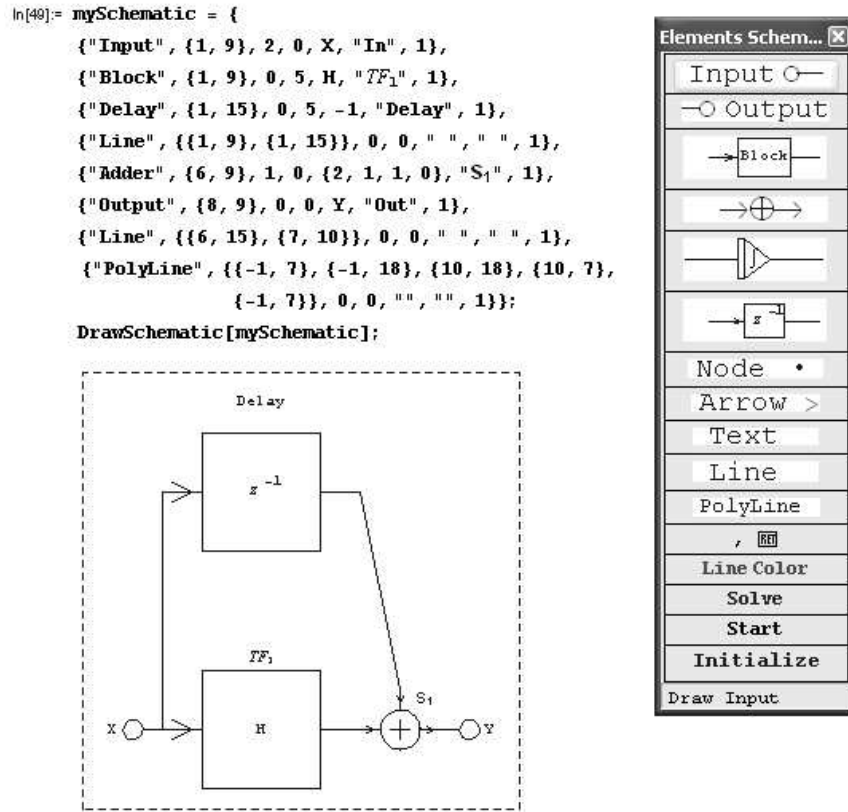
In[49]:= mySchematic = {
{"Input", {1, 9}, 2, 0, X, "In", 1},
{"Block", {1, 9}, 0, 5, H, "$TF_1$", 1},
{"Delay", {1, 15}, 0, 5, -1, "Delay", 1},
{"Line", {{1, 9}, {1, 15}}, 0, 0, " ", " ", 1},
{"Adder", {6, 9}, 1, 0, {2, 1, 1, 0}, "$S_1$", 1},
{"Output", {8, 9}, 0, 0, Y, "Out", 1},
{"Line", {{6, 15}, {7, 10}}, 0, 0, " ", " ", 1},
{"PolyLine", {{-1, 7}, {-1, 18}, {10, 18}, {10, 7},
{-1, 7}}, 0, 0, "", "", 1}};
DrawSchematic[mySchematic];

Delay
$z^{-1}$
$TF_1$
$S_1$
X
H
Y

Elements Schem...
Input
Output
Block
$z^{-1}$
Node •
Arrow >
Text
Line
PolyLine
,
Line Color
Solve
Start
Initialize
Draw Input